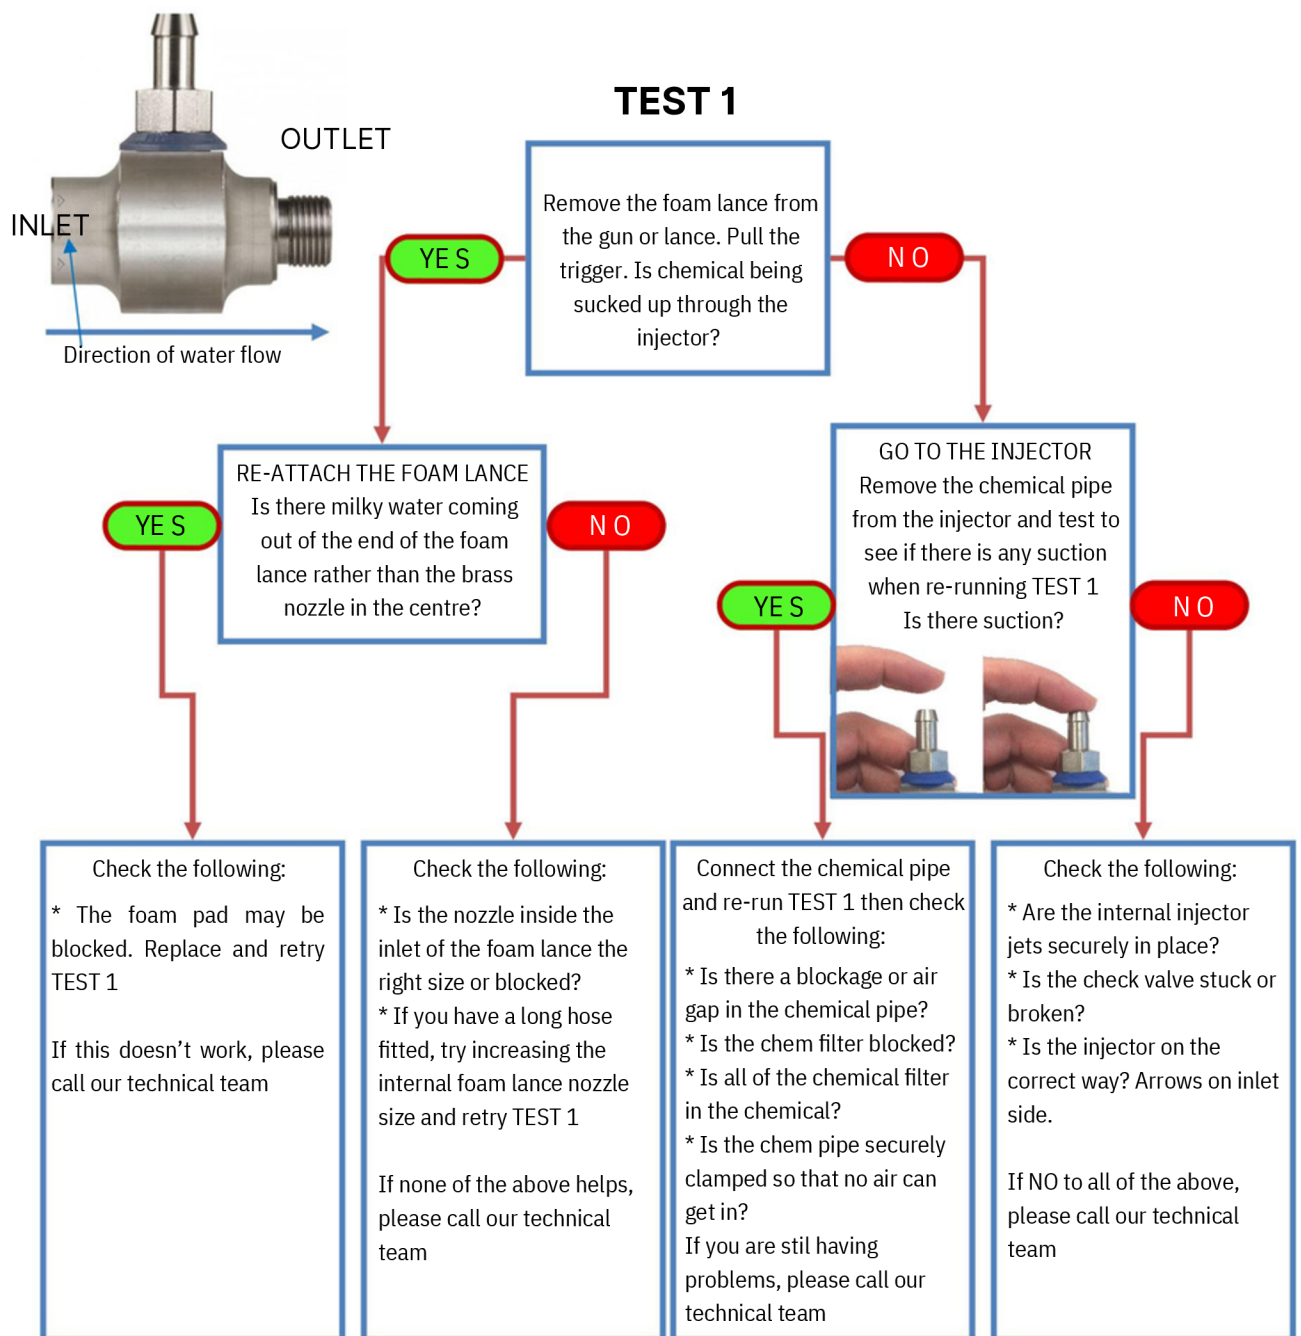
OUTLET

INLET

Direction of water flow

TEST 1

Remove the foam lance from the gun or lance. Pull the trigger. Is chemical being sucked up through the injector?

YE S

N O

RE-ATTACH THE FOAM LANCE
Is there milky water coming out of the end of the foam lance rather than the brass nozzle in the centre?

YE S

N O

GO TO THE INJECTOR
Remove the chemical pipe from the injector and test to see if there is any suction when re-running TEST 1
Is there suction?

YE S

N O

Check the following:

* The foam pad may be blocked. Replace and retry TEST 1

If this doesn't work, please call our technical team

Check the following:

* Is the nozzle inside the inlet of the foam lance the right size or blocked?
* If you have a long hose fitted, try increasing the internal foam lance nozzle size and retry TEST 1

If none of the above helps, please call our technical team

Connect the chemical pipe and re-run TEST 1 then check the following:

* Is there a blockage or air gap in the chemical pipe?
* Is the chem filter blocked?
* Is all of the chemical filter in the chemical?
* Is the chem pipe securely clamped so that no air can get in?
If you are stil having problems, please call our technical team

Check the following:

* Are the internal injector jets securely in place?
* Is the check valve stuck or broken?
* Is the injector on the correct way? Arrows on inlet side.

If NO to all of the above, please call our technical team